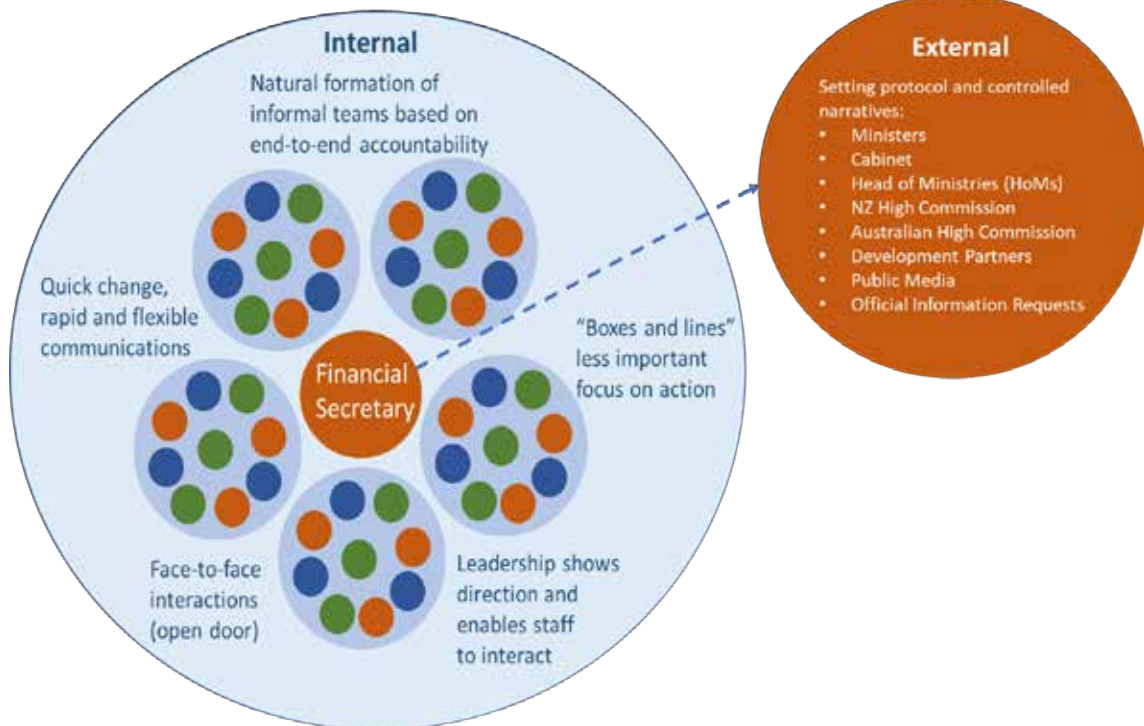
Internal

Natural formation of informal teams based on end-to-end accountability

Quick change, rapid and flexible communications

Financial Secretary

"Boxes and lines" less important focus on action

Face-to-face interactions (open door)

Leadership shows direction and enables staff to interact

External

Setting protocol and controlled narratives:
• Ministers
• Cabinet
• Head of Ministries (HoMs)
• NZ High Commission
• Australian High Commission
• Development Partners
• Public Media
• Official Information Requests